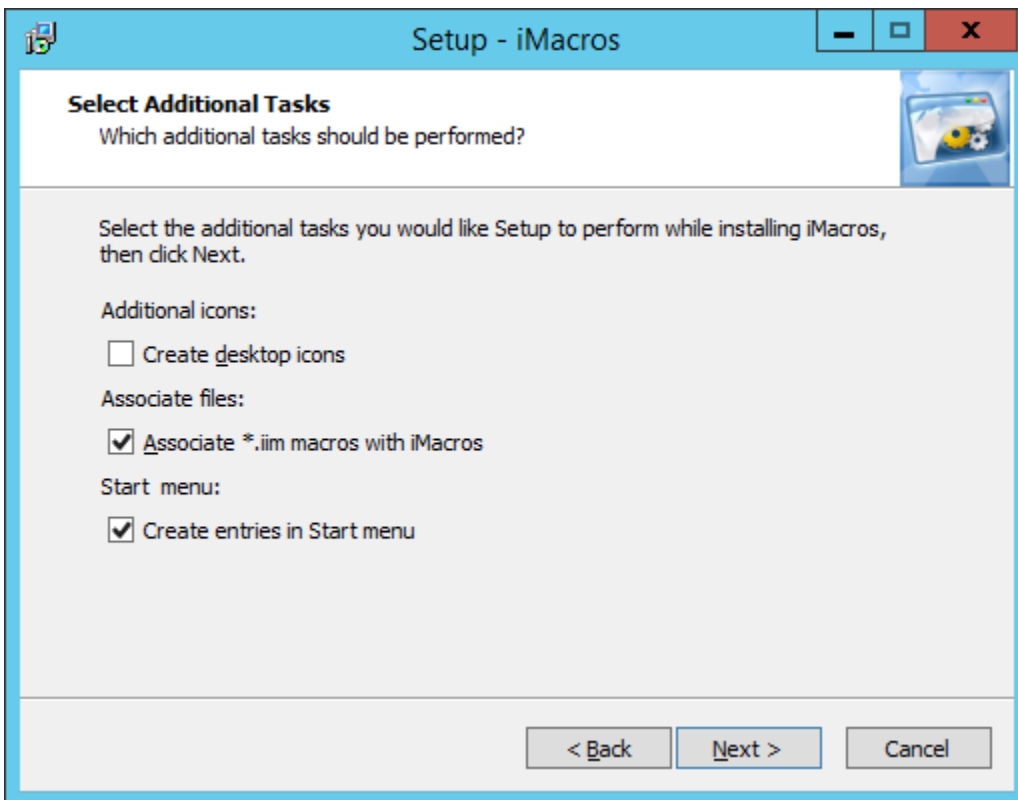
Setup - iMacros

Select Additional Tasks
Which additional tasks should be performed?

Select the additional tasks you would like Setup to perform while installing iMacros, then click Next.

Additional icons:

Create desktop icons

Associate files:

Associate *.iim macros with iMacros

Start menu:

Create entries in Start menu

< Back
Next >
Cancel